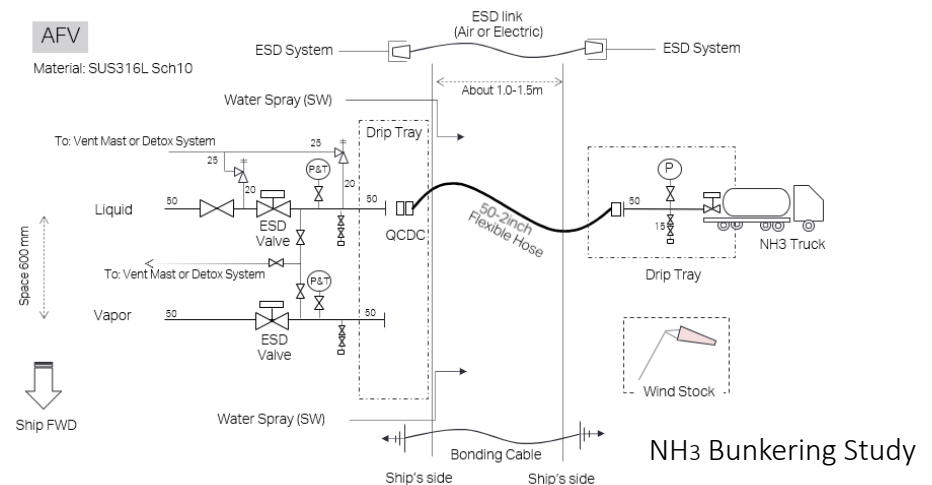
AFV

Material: SUS316L Sch10

ESD System

ESD link (Air or Electric)

ESD System

About 1.0-1.5m

Water Spray (SW)

Drip Tray

To: Vent Mast or Detox System

25

25

P&T

20

20

Liquid

50

50

ESD Valve

QCDC

50-2inch Flexible Hose

P

50

15

NH3 Truck

Drip Tray

Space 600 mm

To: Vent Mast or Detox System

P&T

Vapor

50

50

ESD Valve

Wind Stock

Ship FWD

Water Spray (SW)

Bonding Cable

NH3 Bunkering Study

Ship's side

Ship's side